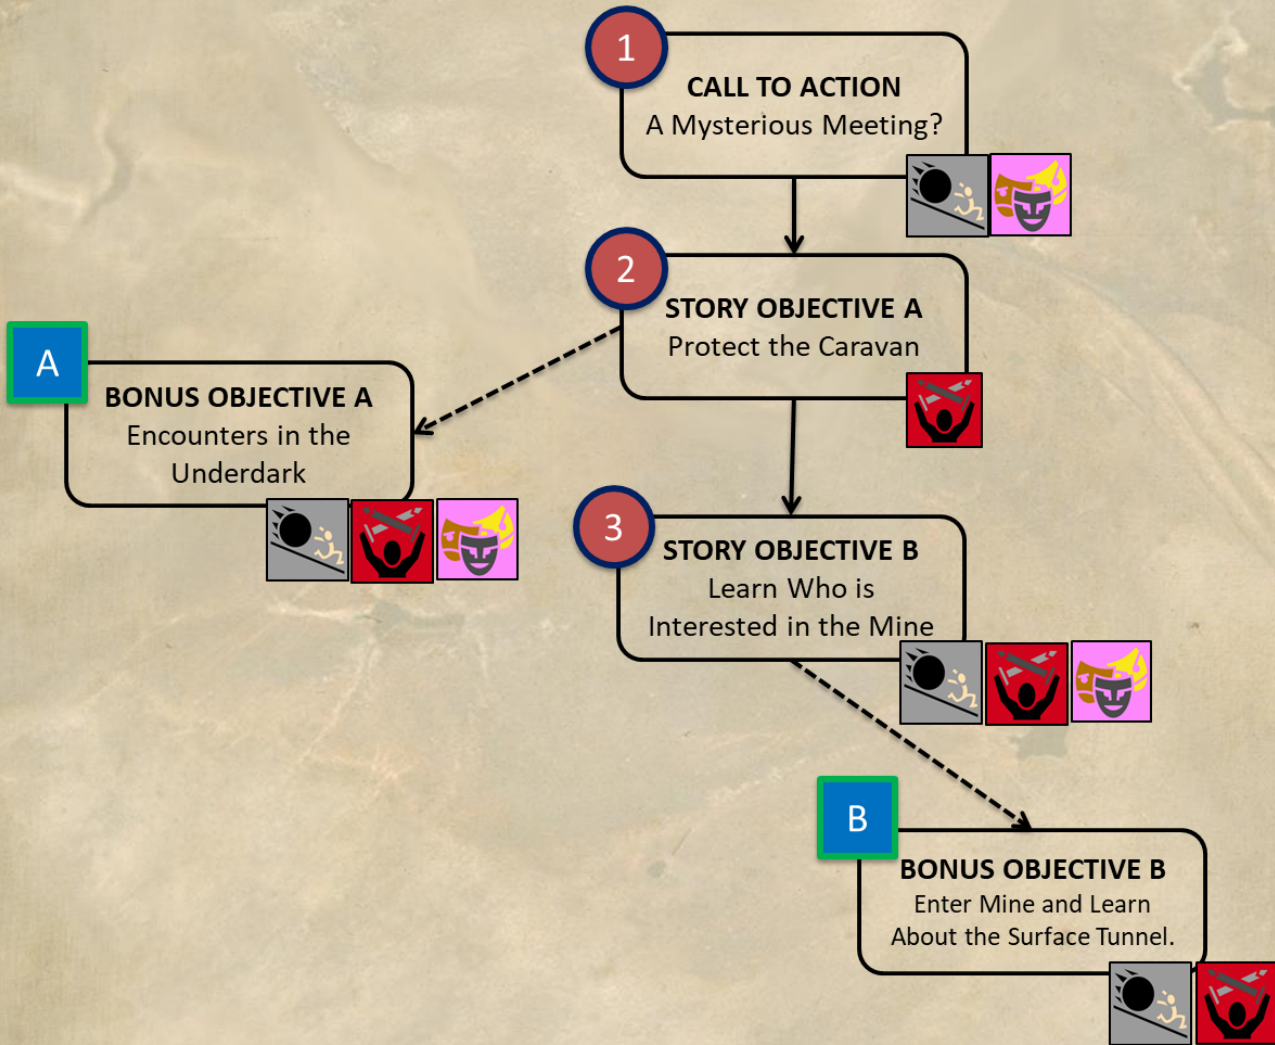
1
CALL TO ACTION
A Mysterious Meeting?

2
STORY OBJECTIVE A
Protect the Caravan

A
BONUS OBJECTIVE A
Encounters in the Underdark

3
STORY OBJECTIVE B
Learn Who is Interested in the Mine

B
BONUS OBJECTIVE B
Enter Mine and Learn About the Surface Tunnel.